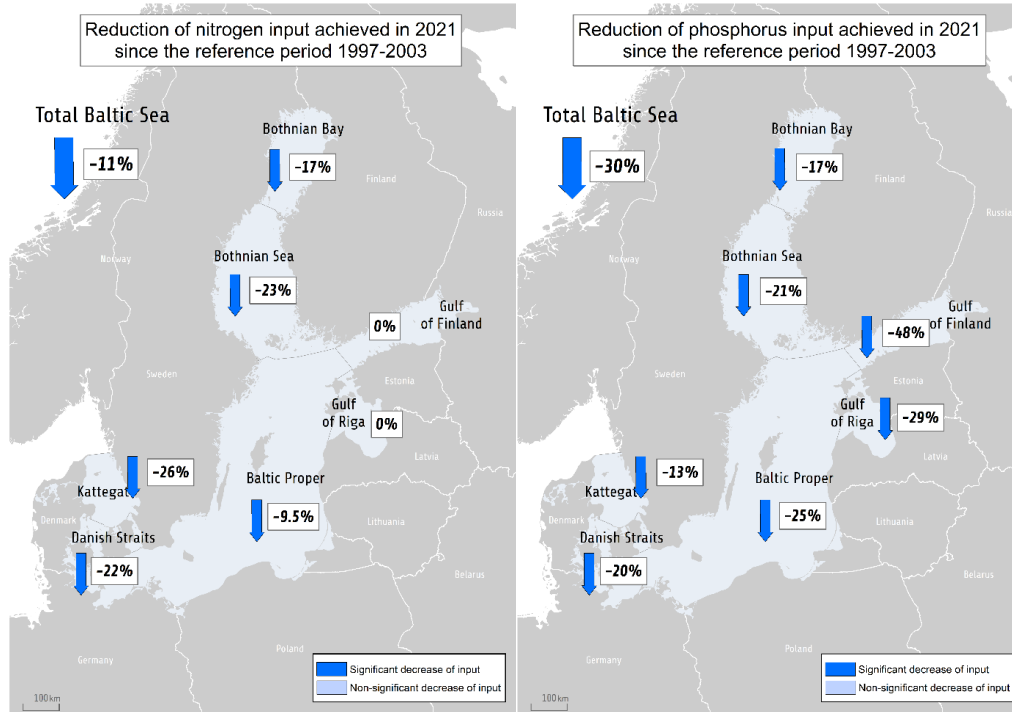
Reduction of nitrogen input achieved in 2021 since the reference period 1997-2003

Total Baltic Sea

-11%

Bothnian Bay

-17%

Finland

Russia

Norway

Bothnian Sea

-23%

0%

Gulf of Finland

Sweden

Estonia

Gulf of Riga

0%

Latvia

-26%

Kattegat

Baltic Proper

Denmark

-9.5%

Lithuania

Danish Straits

-22%

Belarus

Poland

Germany

Significant decrease of input

Non-significant decrease of input

100 km

Reduction of phosphorus input achieved in 2021 since the reference period 1997-2003

Total Baltic Sea

-30%

Bothnian Bay

-17%

Finland

Russia

Norway

Bothnian Sea

-21%

-48%

Gulf of Finland

Sweden

Estonia

Gulf of Riga

-29%

Latvia

-13%

Kattegat

Baltic Proper

Denmark

-25%

Lithuania

Danish Straits

-20%

Belarus

Poland

Germany

Significant decrease of input

Non-significant decrease of input

100 km